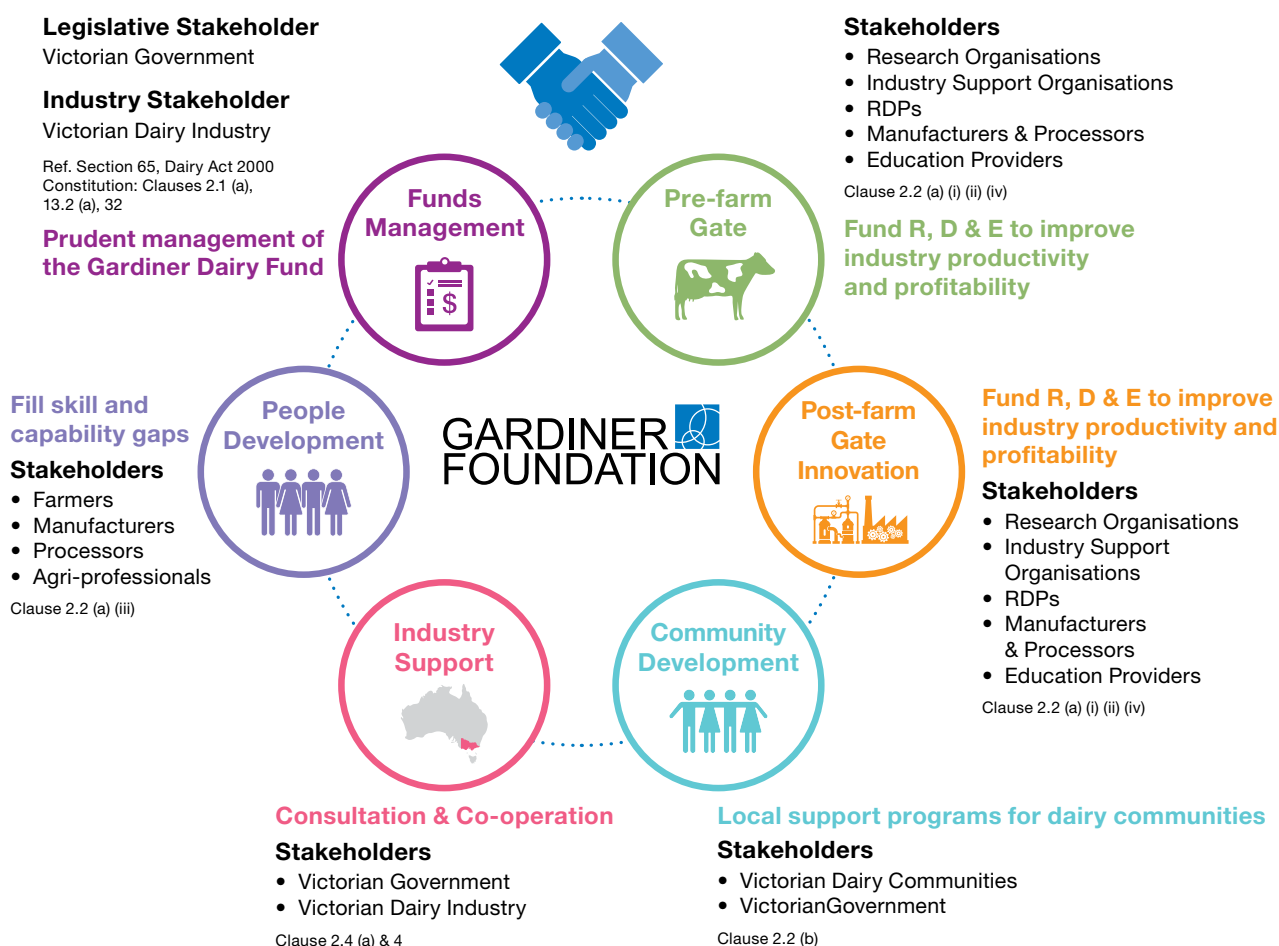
Legislative Stakeholder
Victorian Government

Industry Stakeholder
Victorian Dairy Industry

Ref. Section 65, Dairy Act 2000
Constitution: Clauses 2.1 (a), 13.2 (a), 32

Prudent management of the Gardiner Dairy Fund

Funds Management

Stakeholders
• Research Organisations
• Industry Support Organisations
• RDPs
• Manufacturers & Processors
• Education Providers

Clause 2.2 (a) (i) (ii) (iv)

Pre-farm Gate

Fund R, D & E to improve industry productivity and profitability

Fill skill and capability gaps

People Development

Stakeholders
• Farmers
• Manufacturers
• Processors
• Agri-professionals

Clause 2.2 (a) (iii)

GARDINER FOUNDATION

Post-farm Gate Innovation

Fund R, D & E to improve industry productivity and profitability

Stakeholders
• Research Organisations
• Industry Support Organisations
• RDPs
• Manufacturers & Processors
• Education Providers

Clause 2.2 (a) (i) (ii) (iv)

Industry Support

Community Development

Consultation & Co-operation

Stakeholders
• Victorian Government
• Victorian Dairy Industry

Clause 2.4 (a) & 4

Local support programs for dairy communities

Stakeholders
• Victorian Dairy Communities
• VictorianGovernment

Clause 2.2 (b)